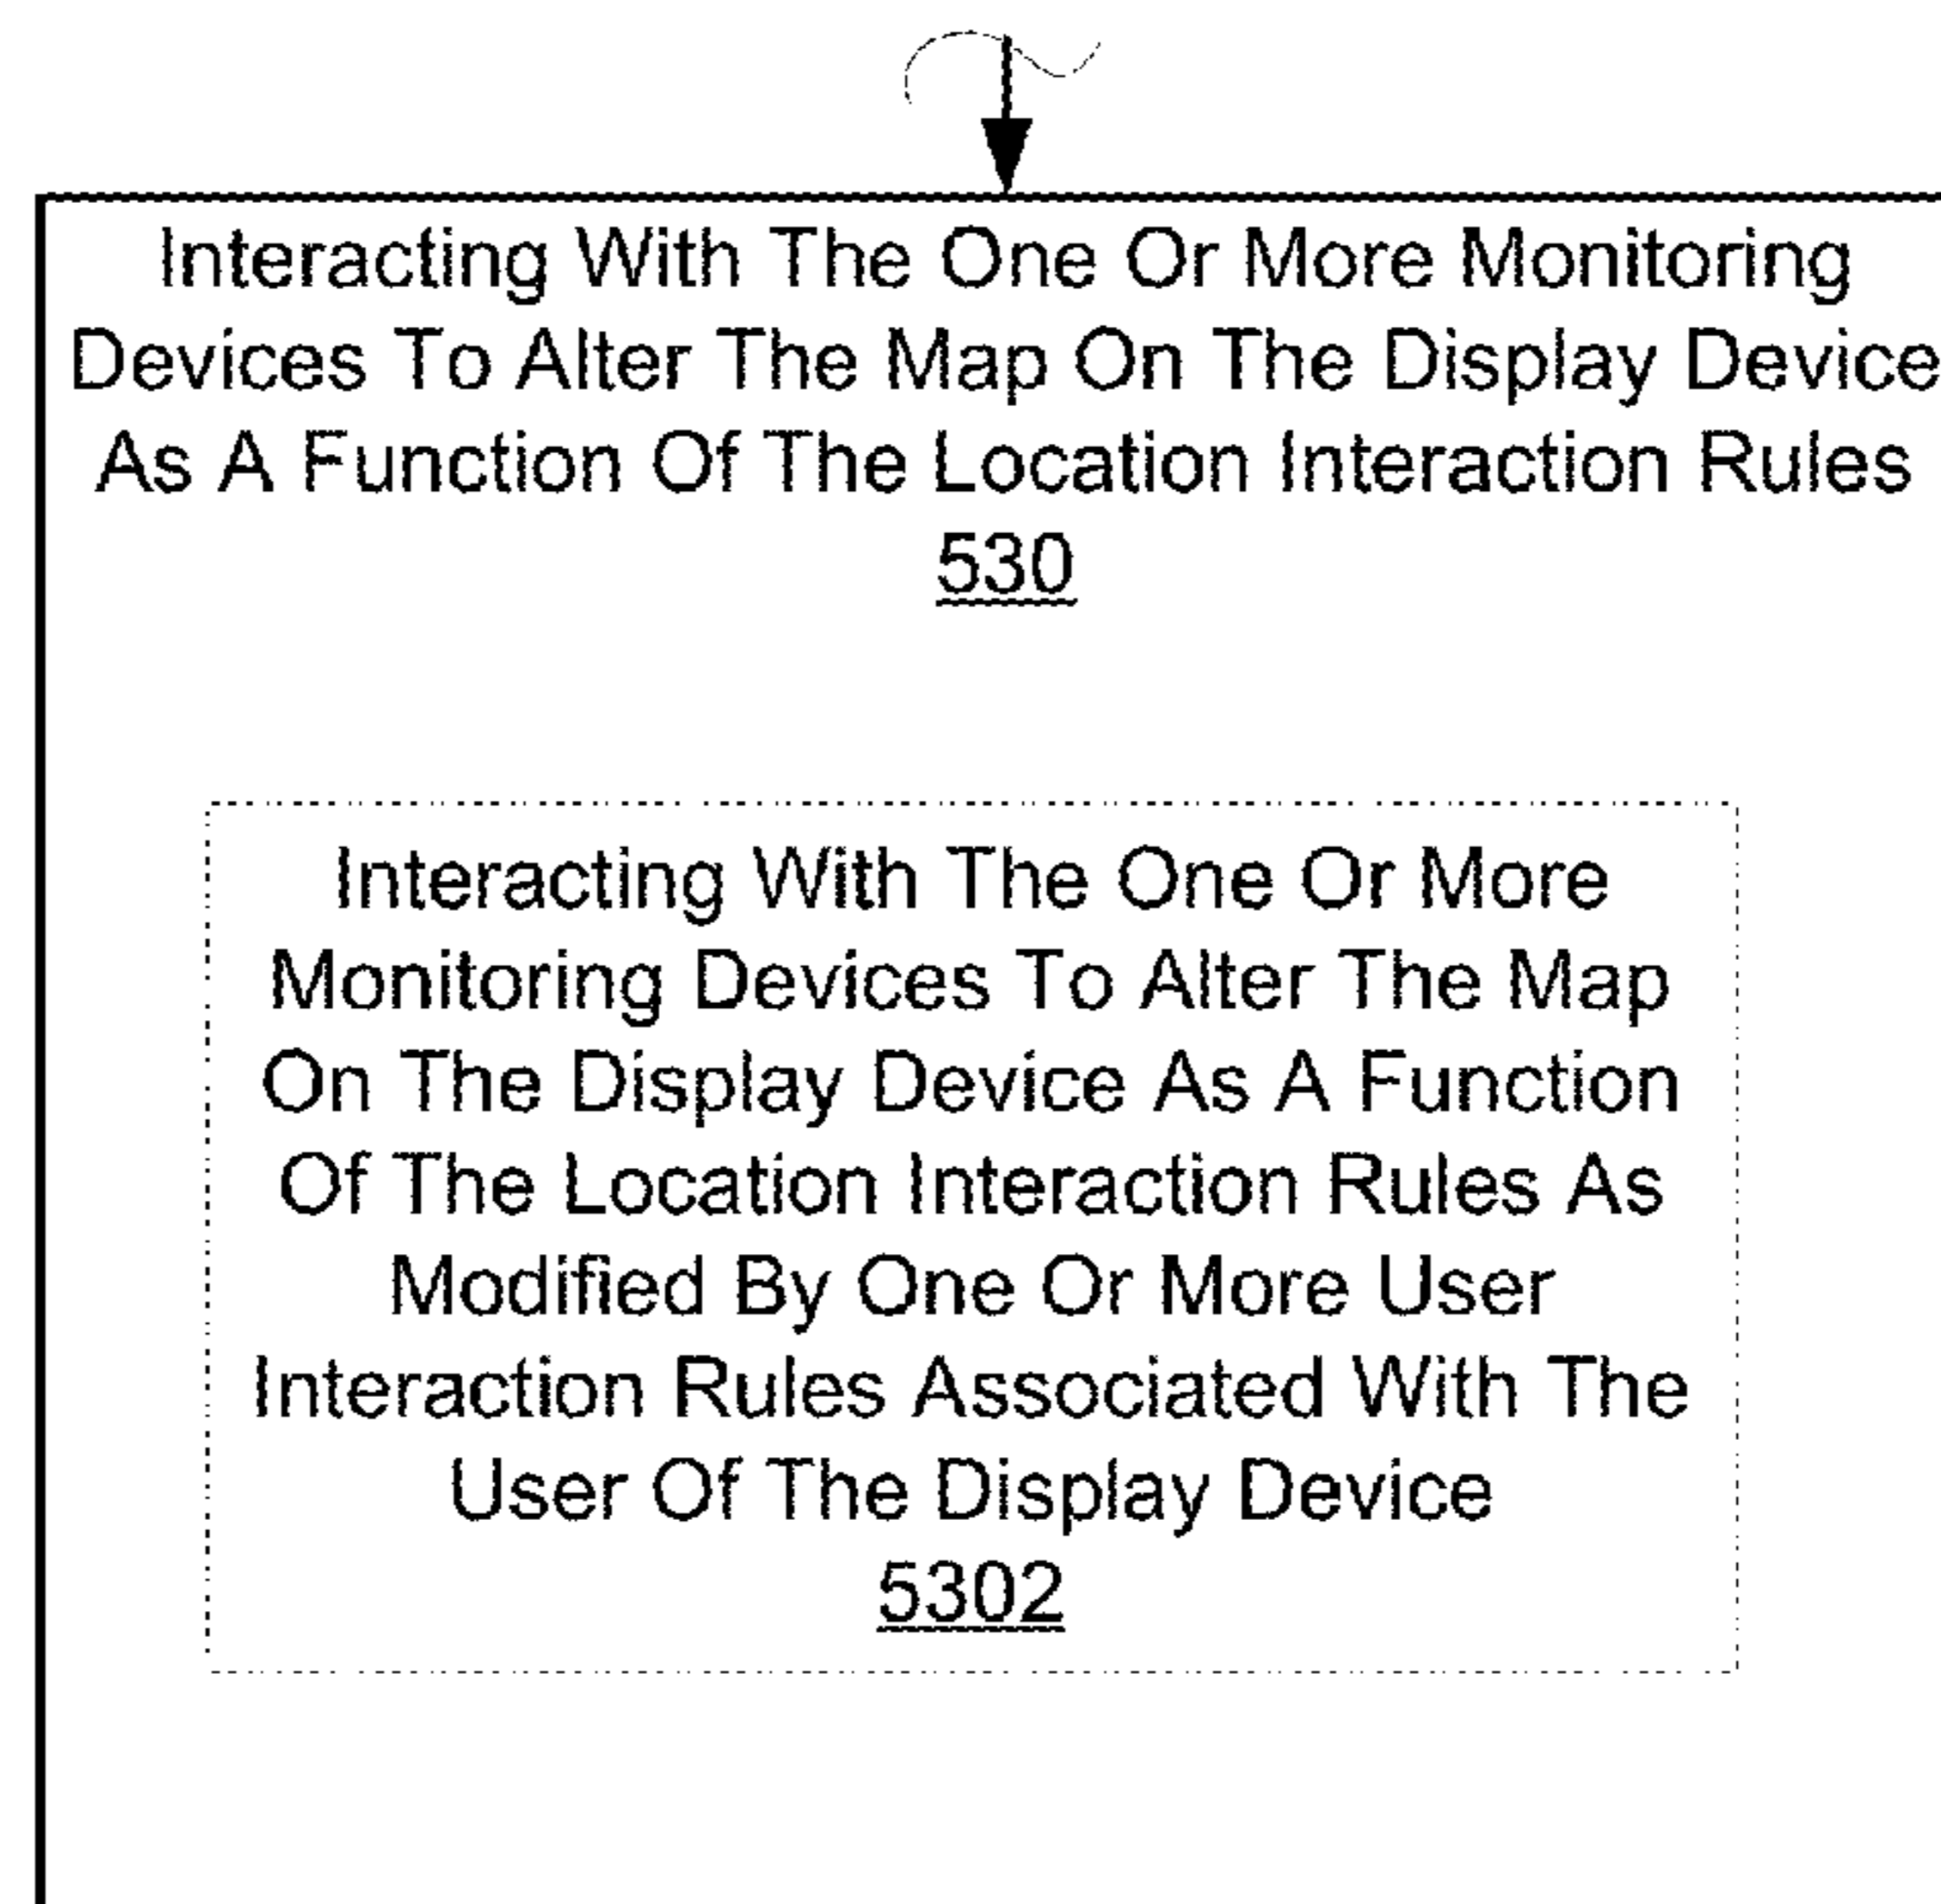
Interacting With The One Or More Monitoring Devices To Alter The Map On The Display Device As A Function Of The Location Interaction Rules
530

Interacting With The One Or More Monitoring Devices To Alter The Map On The Display Device As A Function Of The Location Interaction Rules As Modified By One Or More User Interaction Rules Associated With The User Of The Display Device
5302